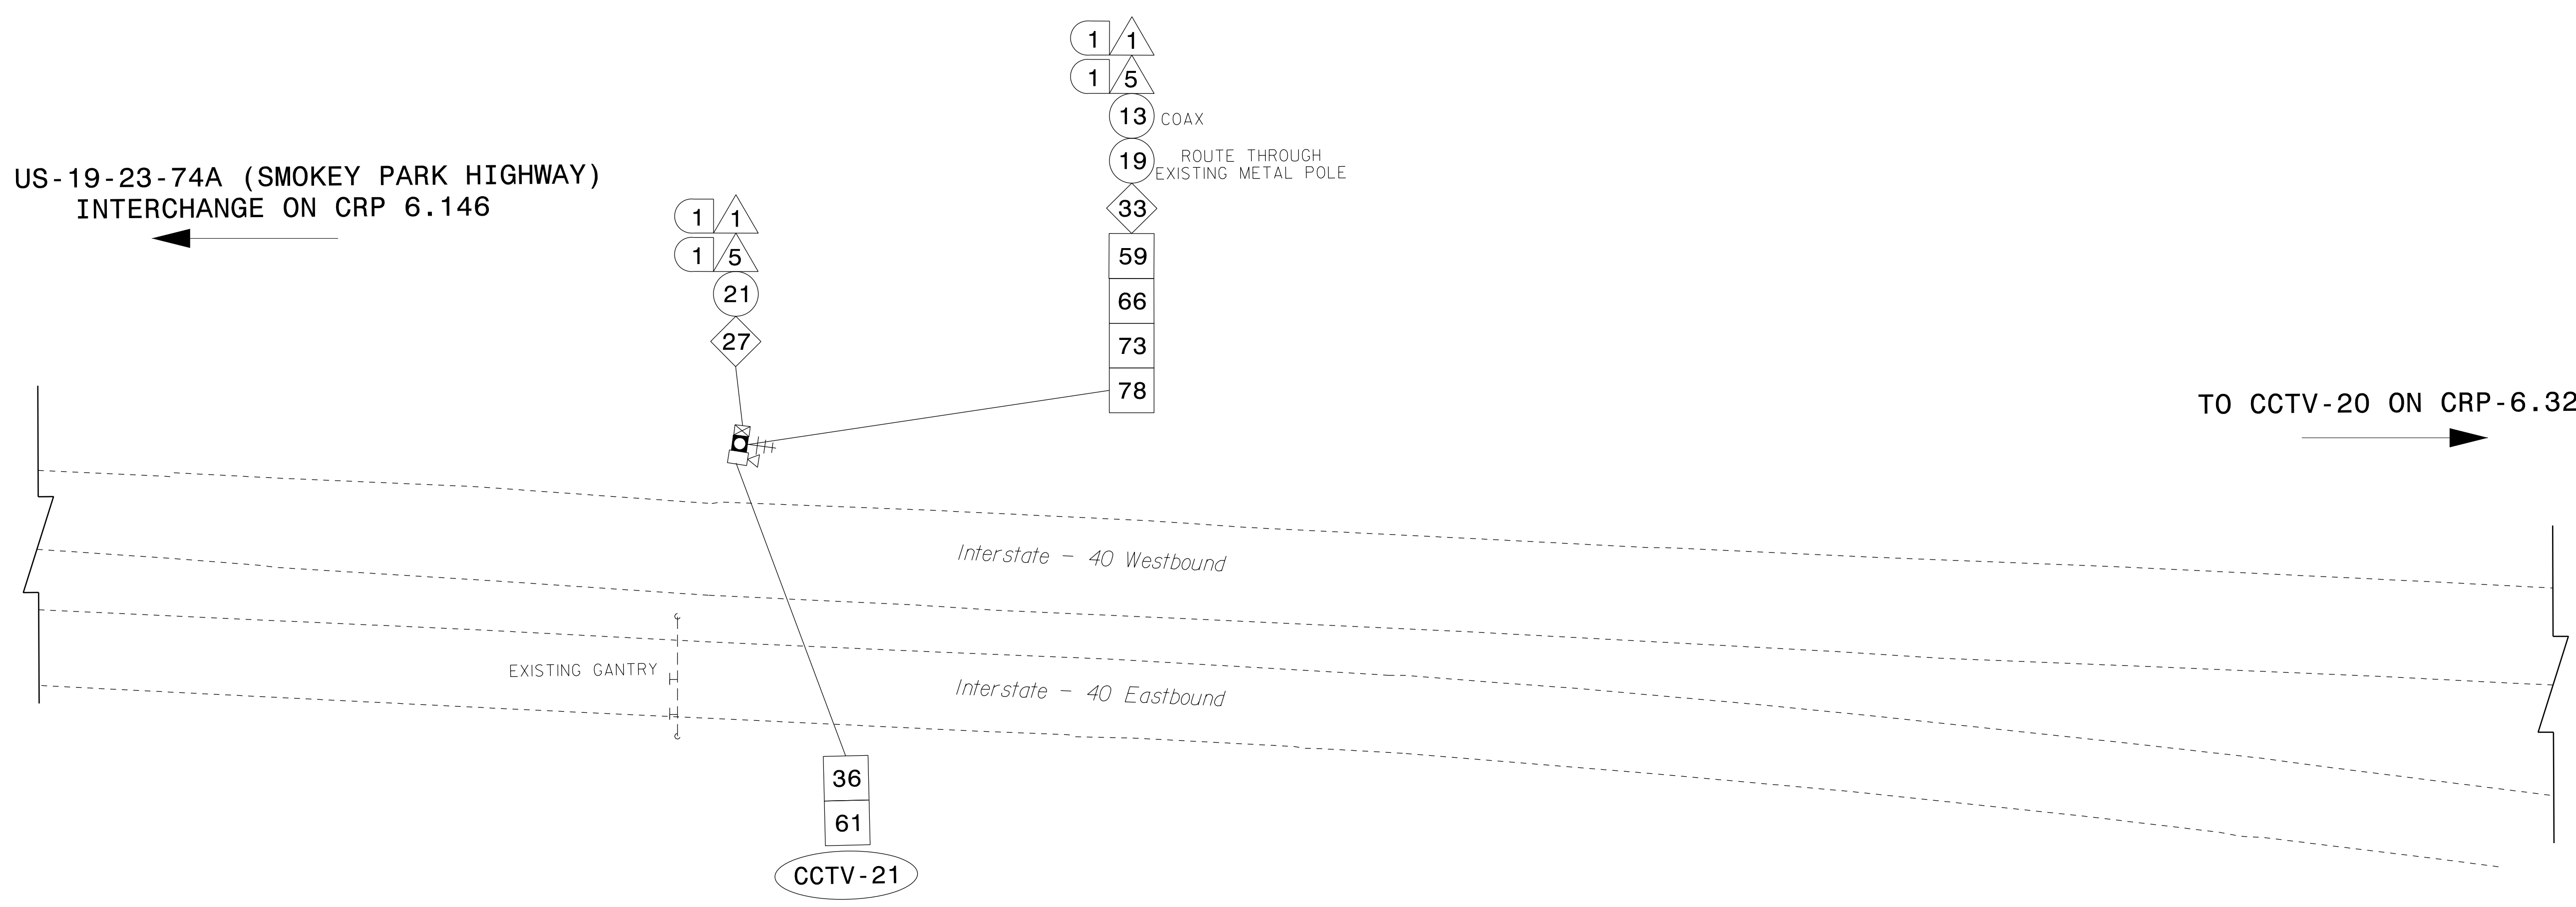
1 1
1 5
13 COAX
19 ROUTE THROUGH EXISTING METAL POLE
33
59
66
73
78

US-19-23-74A (SMOKEY PARK HIGHWAY)
INTERCHANGE ON CRP 6.146

1 1
1 5
21
27

TO CCTV-20 ON CRP-6.32

Interstate - 40 Westbound

EXISTING GANTRY

Interstate - 40 Eastbound

36
61
CCTV-21